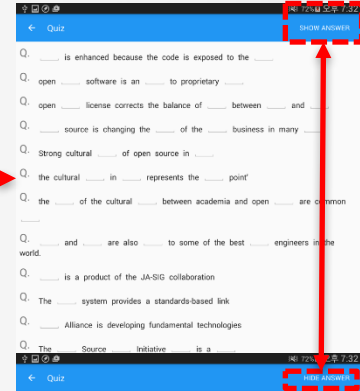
72% 오후 7:32
Quiz
SHOW ANSWER

Q. _____ is enhanced because the code is exposed to the _____

Q. open _____ software is an _____ to proprietary _____

Q. open _____ license corrects the balance of _____ between _____ and _____

Q. _____ source is changing the _____ of the _____ business in many _____

Q. Strong cultural _____ of open source in _____

Q. the cultural _____ in _____ represents the _____ point'

Q. the _____ of the cultural _____ between academia and open _____ are common _____

Q. _____ and _____ are also _____ to some of the best _____ engineers in the world.

Q. _____ is a product of the JA-SIG collaboration

Q. The _____ system provides a standards-based link

Q. _____ Alliance is developing fundamental technologies

Q. The _____ Source _____ Initiative _____ is a _____

72% 오후 7:32
Quiz
HIDE ANSWER